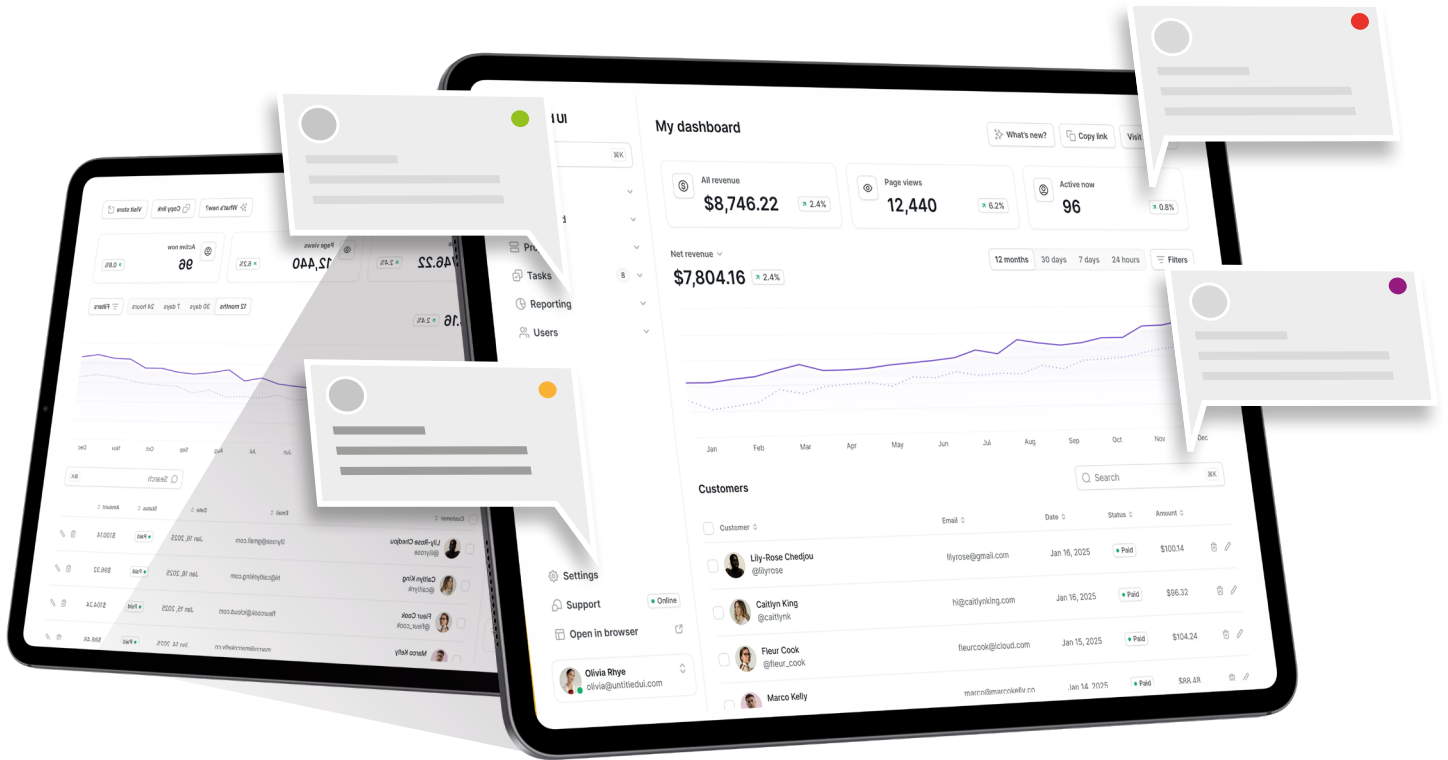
My dashboard

What's new?
Copy link
Visit

All revenue
$8,746.22
2.4%

Page views
12,440
6.2%

Active now
96
0.8%

Net revenue
$7,804.16
2.4%

12 months
30 days
7 days
24 hours
Filters

Jan
Feb
Mar
Apr
May
Jun
Jul
Aug
Sep
Oct
Nov
Dec

Pro
Tasks
8
Reporting
Users

Settings
Support
Online
Open in browser

Olivia Rhye
olivia@untitledui.com

Customers
Search
⌘K

| Customer | Email | Date | Status | Amount |
|---|---|---|---|---|
| Lily-Rose Chedjou @lilyrose | lilyrose@gmail.com | Jan 16, 2025 | Paid | $100.14 |
| Caitlyn King @caitlynk | hi@caitlynking.com | Jan 16, 2025 | Paid | $96.32 |
| Fleur Cook @fleur_cook | fleurcook@icloud.com | Jan 15, 2025 | Paid | $104.24 |
| Marco Kelly | marco@marcokelly.co | Jan 14, 2025 | Paid | $88.48 |